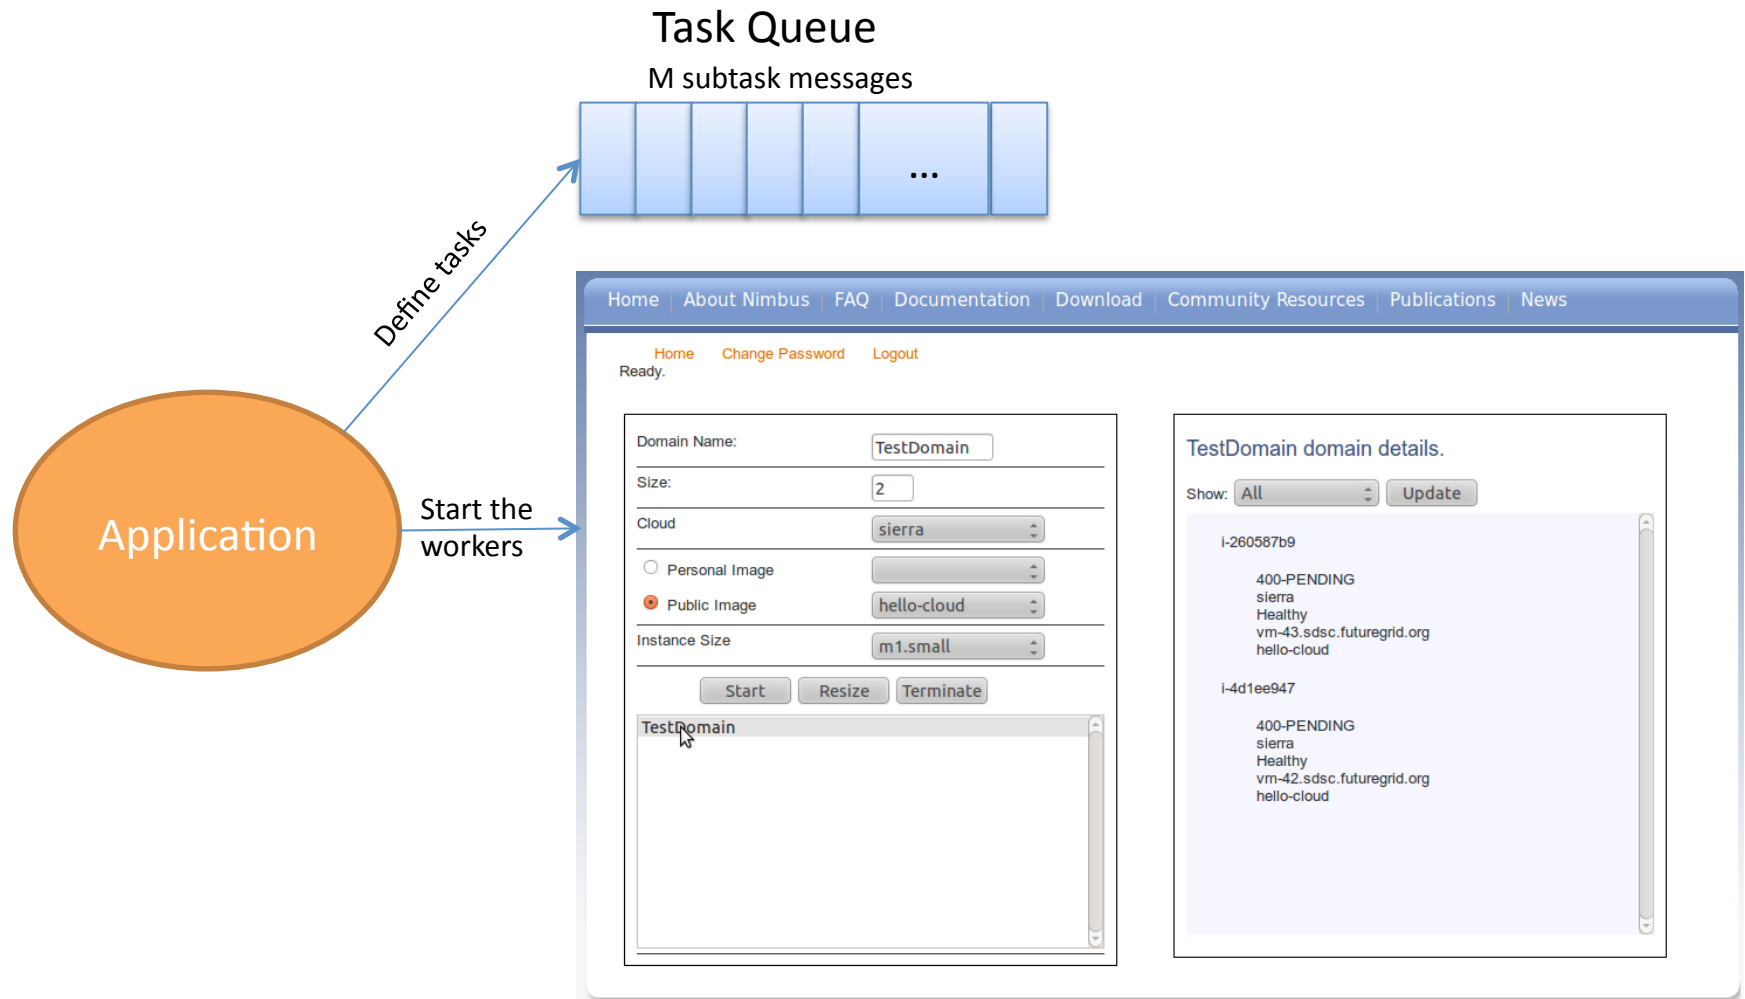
Task Queue

M subtask messages

...

Define tasks

Application

Start the workers

Home | About Nimbus | FAQ | Documentation | Download | Community Resources | Publications | News

Home Change Password Logout

Ready.

Domain Name: TestDomain

Size: 2

Cloud sierra

Personal Image

Public Image hello-cloud

Instance Size m1.small

Start Resize Terminate

TestDomain

TestDomain domain details.

Show: All Update

i-260587b9

400-PENDING
sierra
Healthy
vm-43.sdsc.futuregrid.org
hello-cloud

i-4d1ee947

400-PENDING
sierra
Healthy
vm-42.sdsc.futuregrid.org
hello-cloud